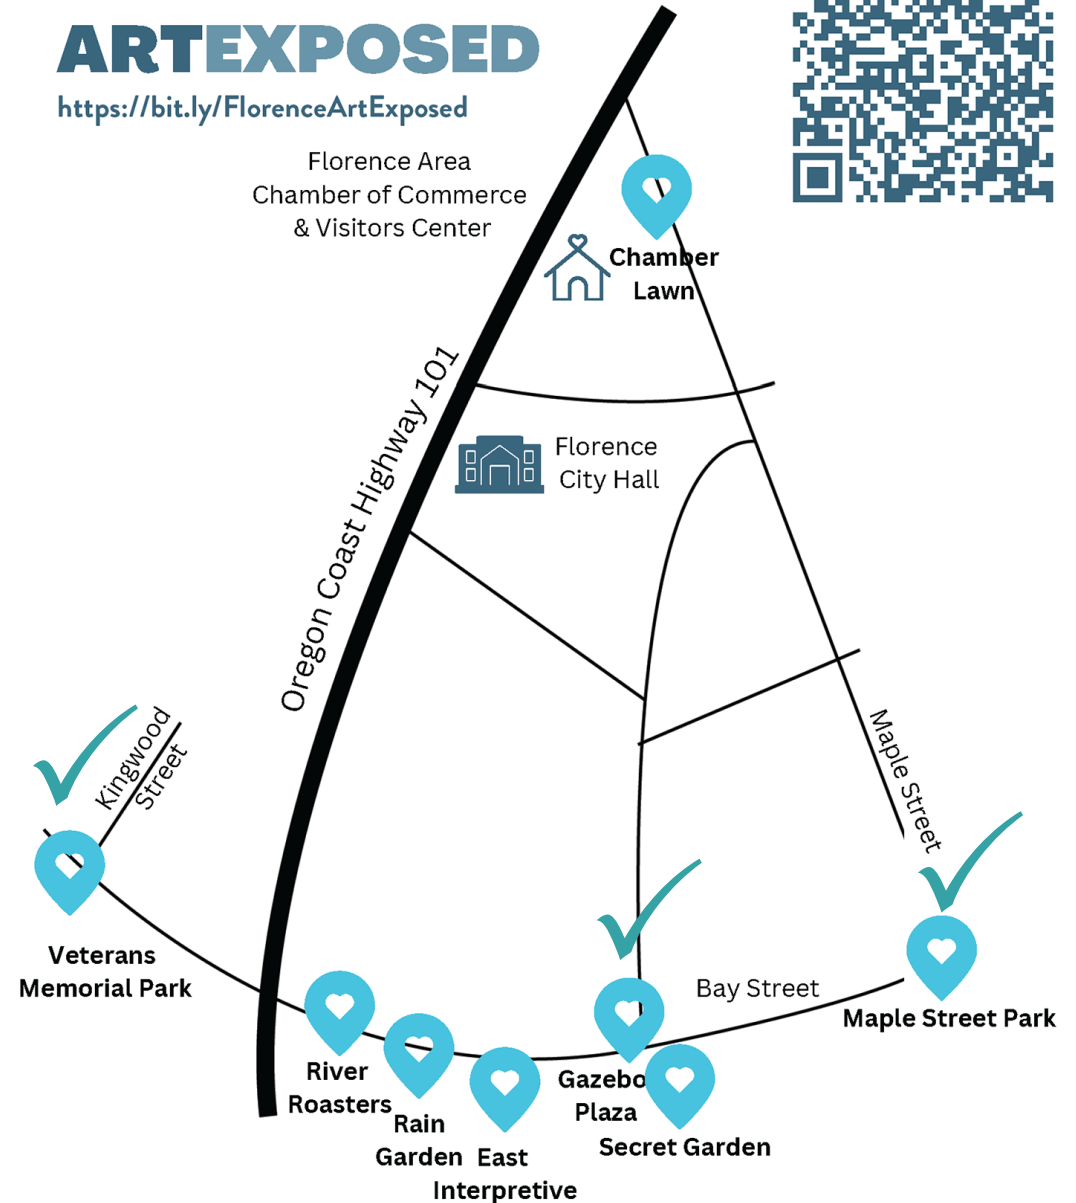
ARTEXPOSED
https://bit.ly/FlorenceArtExposed

Florence Area Chamber of Commerce & Visitors Center

Chamber Lawn

Oregon Coast Highway 101

Florence City Hall

Kingwood Street

Maple Street

Veterans Memorial Park

Bay Street

Maple Street Park

River Roasters

Rain Garden

East Interpretive

Gazebo Plaza

Secret Garden